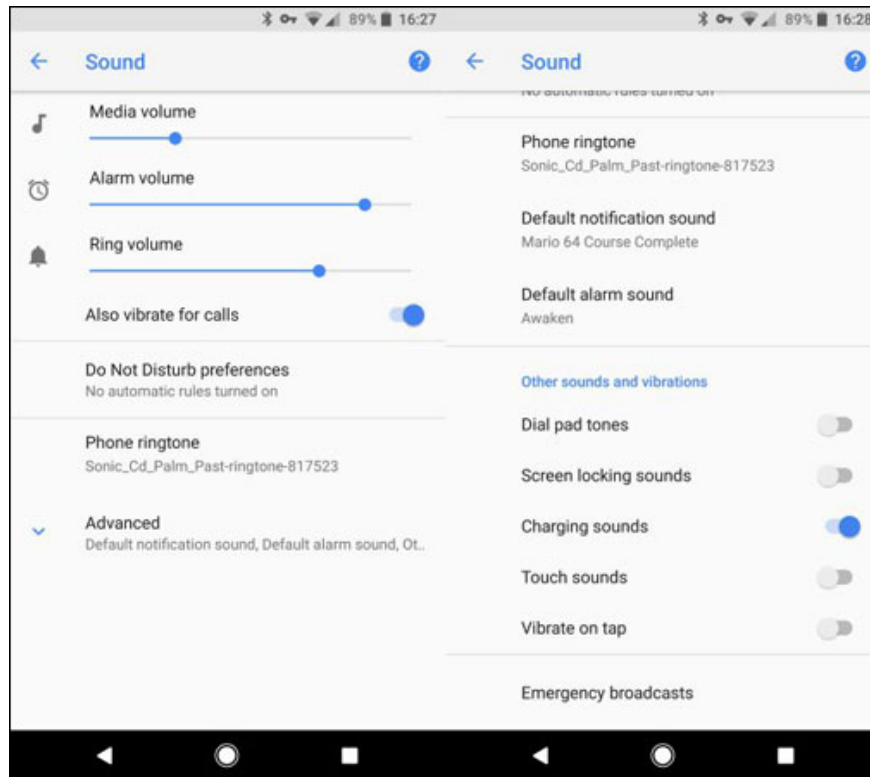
89% 16:27

Sound

Media volume

Alarm volume

Ring volume

Also vibrate for calls

Do Not Disturb preferences
No automatic rules turned on

Phone ringtone
Sonic_Cd_Palm_Past-ringtone-817523

Advanced
Default notification sound, Default alarm sound, Ot..

89% 16:28

Sound

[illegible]

Phone ringtone
Sonic_Cd_Palm_Past-ringtone-817523

Default notification sound
Mario 64 Course Complete

Default alarm sound
Awaken

Other sounds and vibrations

Dial pad tones

Screen locking sounds

Charging sounds

Touch sounds

Vibrate on tap

Emergency broadcasts